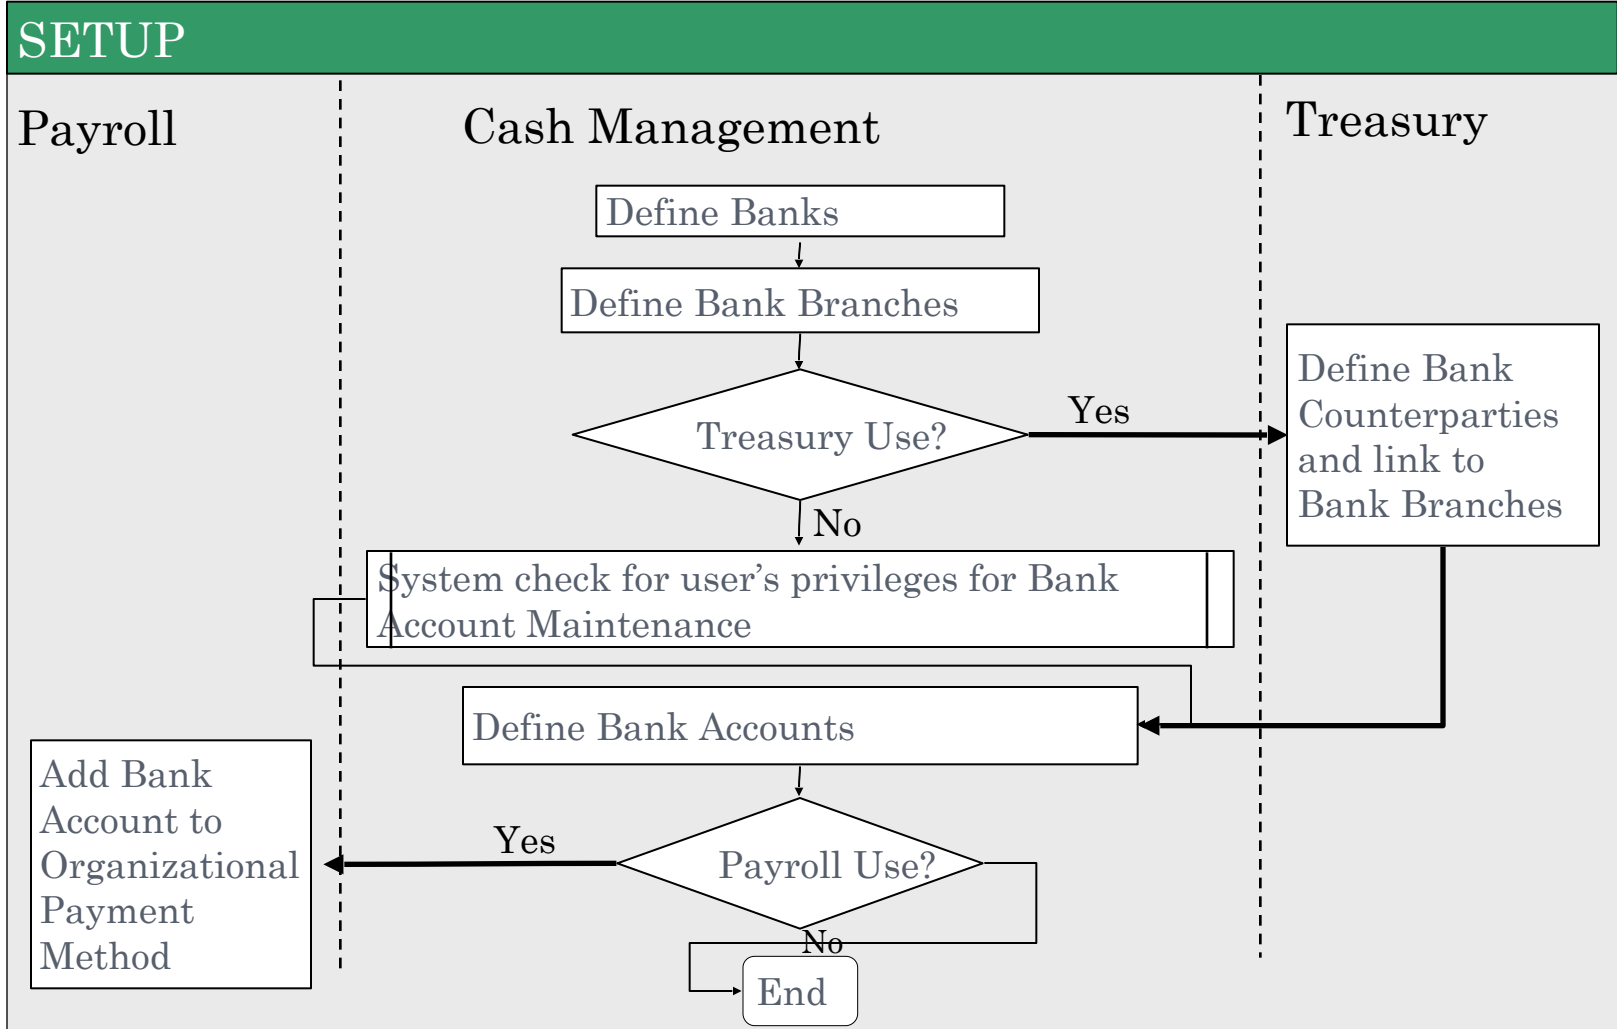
SETUP

Payroll

Cash Management

Treasury

Define Banks

Define Bank Branches

Treasury Use?

Yes

Define Bank Counterparties and link to Bank Branches

No

System check for user’s privileges for Bank Account Maintenance

Define Bank Accounts

Add Bank Account to Organizational Payment Method

Yes

Payroll Use?

No

End